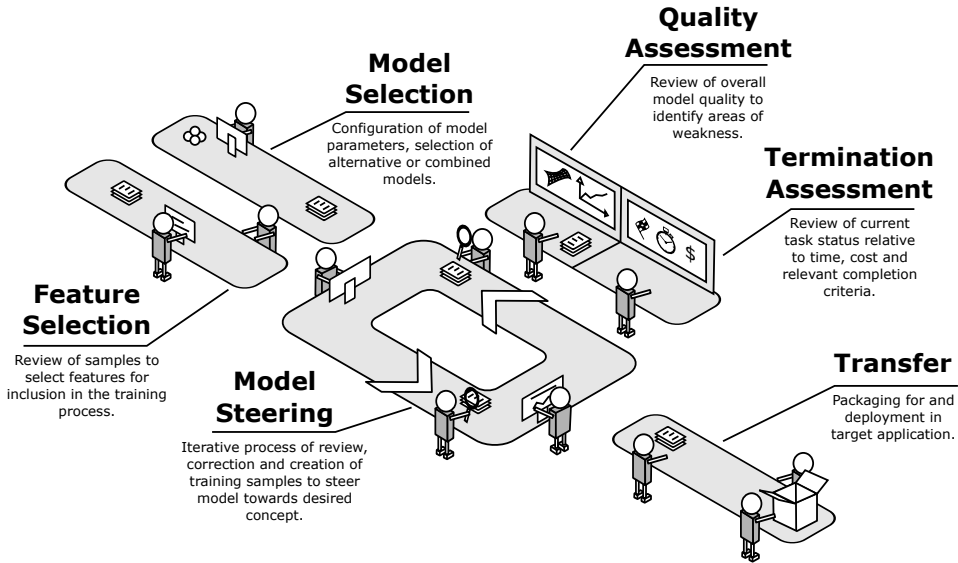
Quality Assessment

Review of overall model quality to identify areas of weakness.

Model Selection

Configuration of model parameters, selection of alternative or combined models.

Termination Assessment

Review of current task status relative to time, cost and relevant completion criteria.

$

Feature Selection

Review of samples to select features for inclusion in the training process.

Model Steering

Iterative process of review, correction and creation of training samples to steer model towards desired concept.

Transfer

Packaging for and deployment in target application.